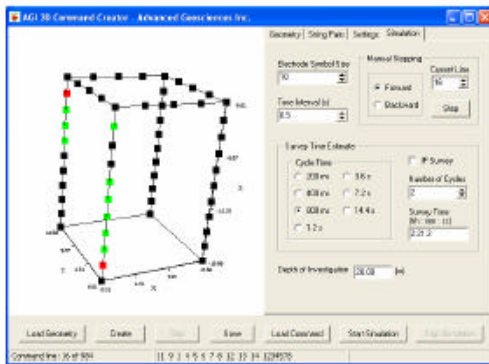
AGI 3D Command Creator - Advanced Geosciences Inc.

Geometry | String Pairs | Settings | Simulation

Electrode Symbol Size
10

Time Interval (s)
0.5

Manual Stepping
Forward
Backward

Current Line
16

Step

Survey Time Estimate

Cycle Time
200 ms
400 ms
800 ms
1.2 s
3.6 s
7.2 s
14.4 s

IP Survey

Number of Cycles
2

Survey Time
(hh : mm : ss)
2:21:2

Depth of Investigation 28.00 (m)

Load Geometry | Create | Stop | Save | Load Command | Start Simulation | Stop Simulation

Command line : 16 of 984 | 11 9 3 4 5 6 7 8 12 13 14 1234578